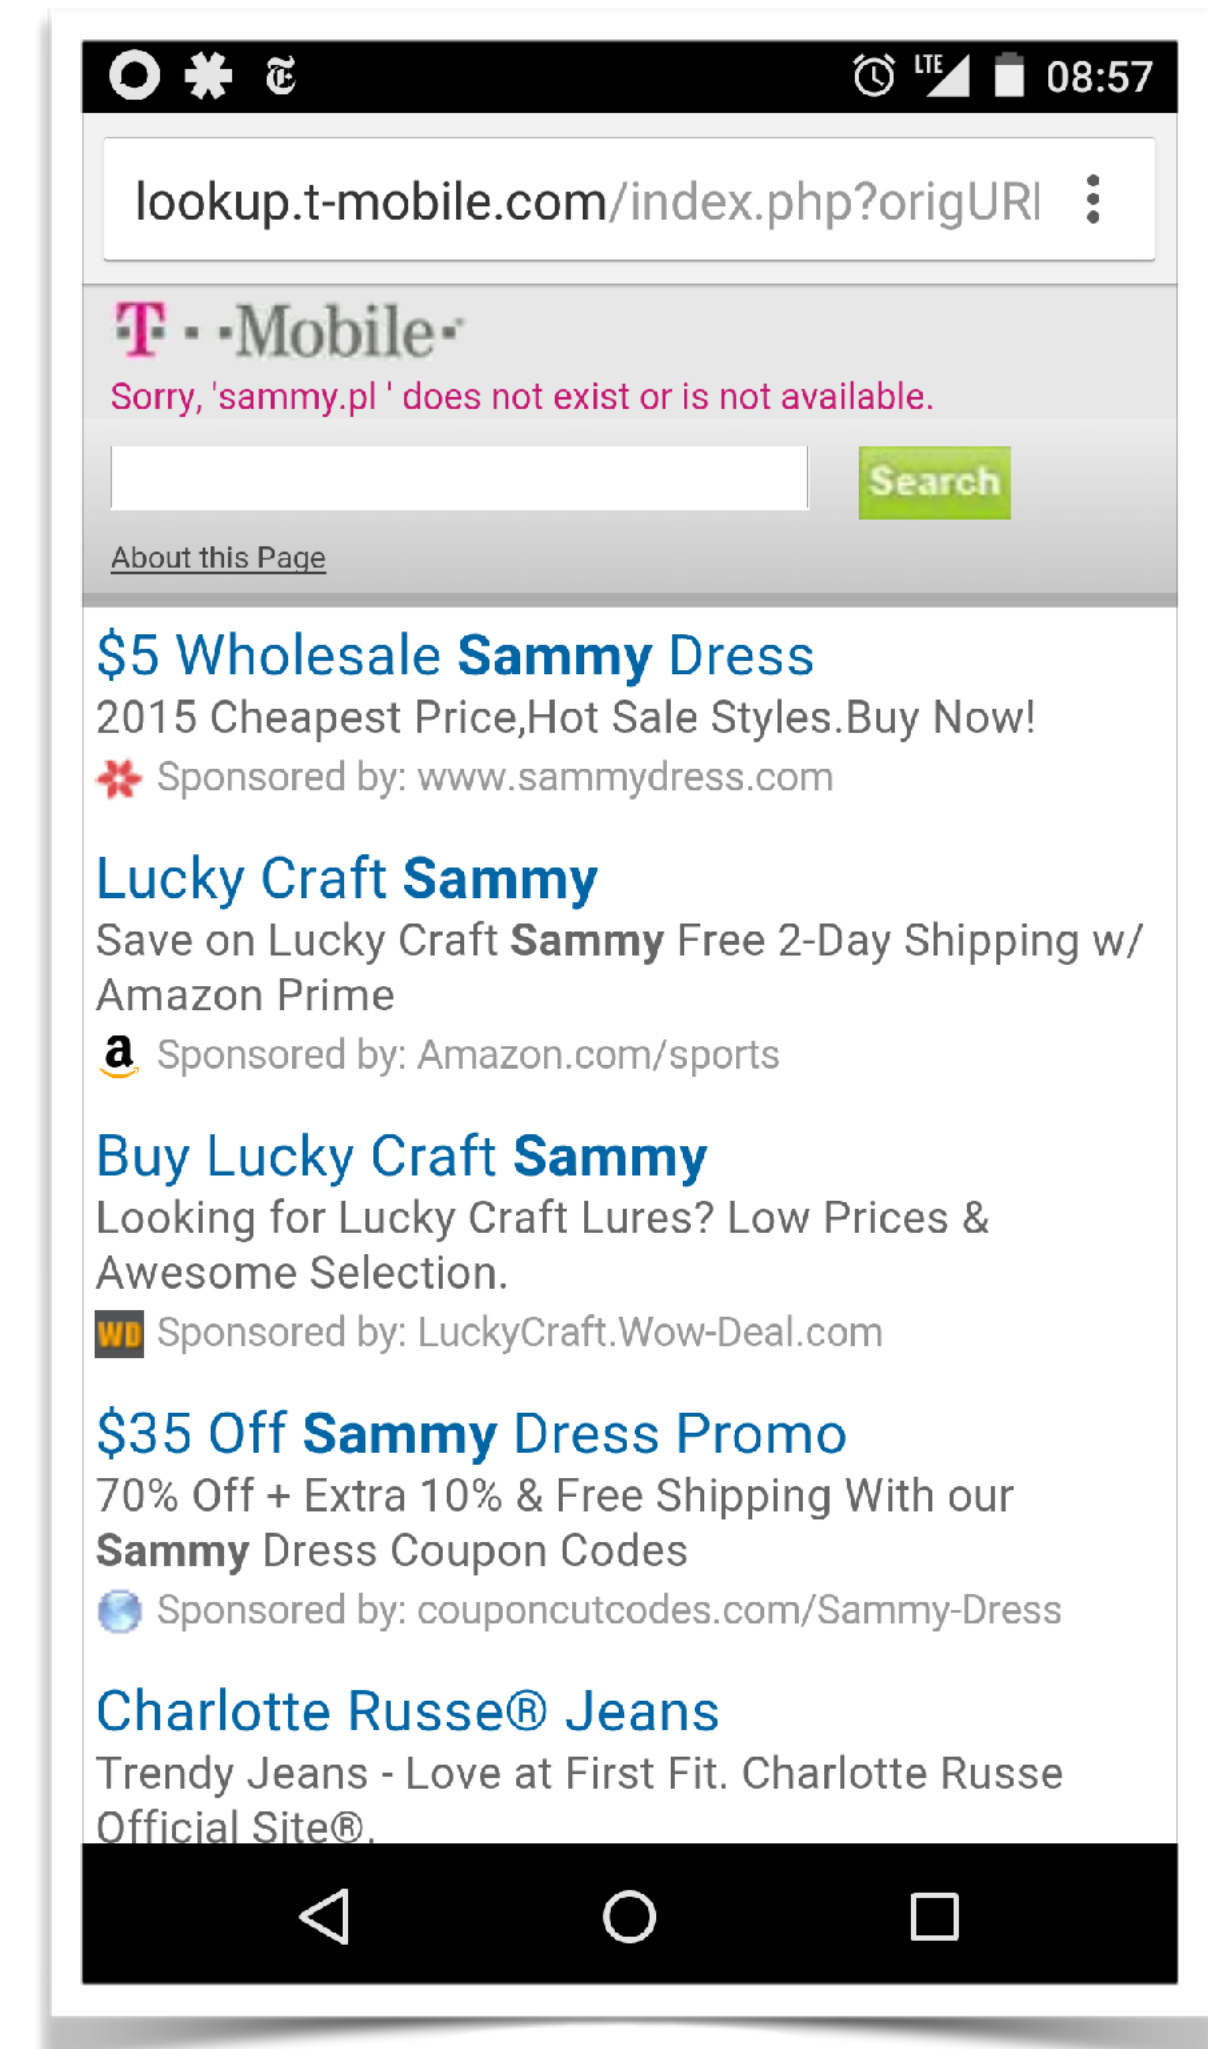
LTE 08:57

lookup.t-mobile.com/index.php?origURl

T · ·Mobile·

Sorry, 'sammy.pl ' does not exist or is not available.

Search

About this Page

$5 Wholesale Sammy Dress

2015 Cheapest Price,Hot Sale Styles.Buy Now!

Sponsored by: www.sammydress.com

Lucky Craft Sammy

Save on Lucky Craft Sammy Free 2-Day Shipping w/ Amazon Prime

a Sponsored by: Amazon.com/sports

Buy Lucky Craft Sammy

Looking for Lucky Craft Lures? Low Prices & Awesome Selection.

WD Sponsored by: LuckyCraft.Wow-Deal.com

$35 Off Sammy Dress Promo

70% Off + Extra 10% & Free Shipping With our Sammy Dress Coupon Codes

Sponsored by: couponcutcodes.com/Sammy-Dress

Charlotte Russe® Jeans

Trendy Jeans - Love at First Fit. Charlotte Russe Official Site®.